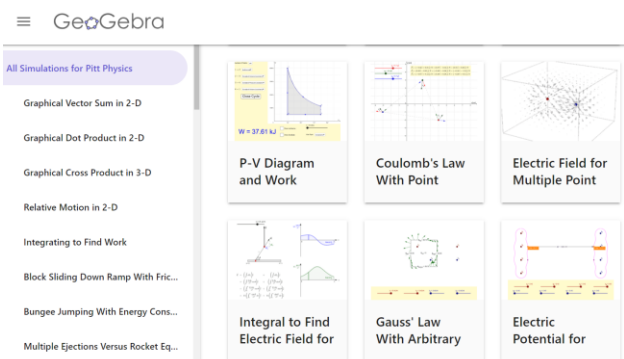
GeoGebra

All Simulations for Pitt Physics

Graphical Vector Sum in 2-D

Graphical Dot Product in 2-D

Graphical Cross Product in 3-D

Relative Motion in 2-D

Integrating to Find Work

Block Sliding Down Ramp With Fric...

Bungee Jumping With Energy Cons...

Multiple Ejections Versus Rocket Eq...

W = 37.61 kJ

P-V Diagram and Work

Coulomb's Law With Point

Electric Field for Multiple Point

Integral to Find Electric Field for

Gauss' Law With Arbitrary

Electric Potential for